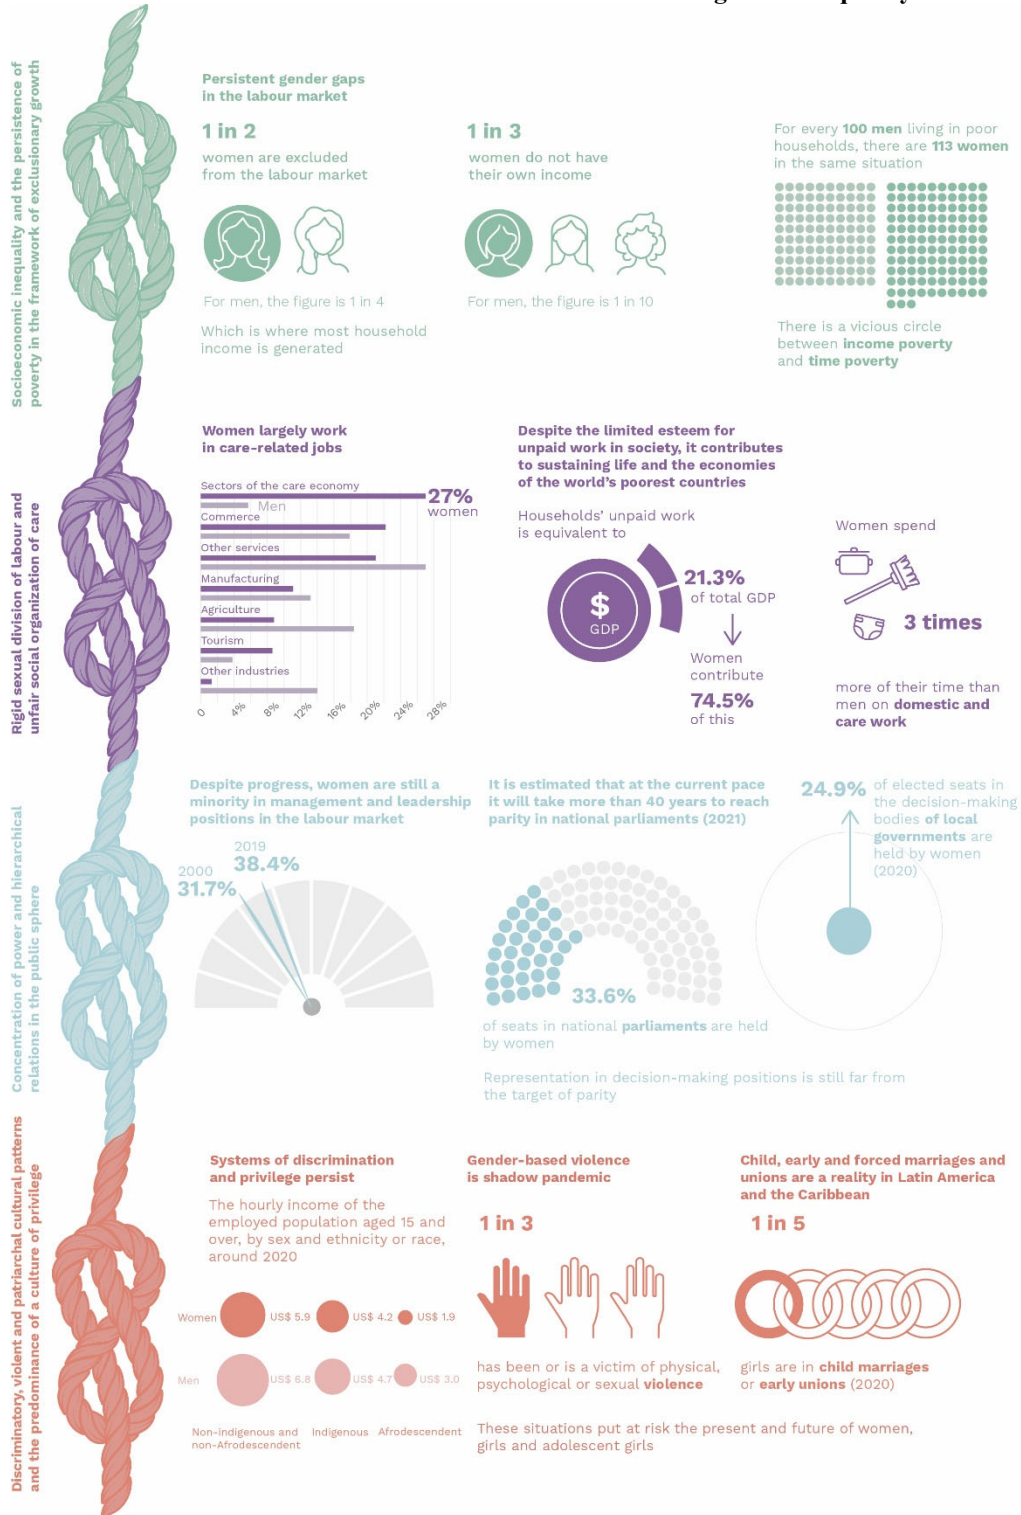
Socioeconomic inequality and the persistence of poverty in the framework of exclusionary growth

Persistent gender gaps in the labour market

1 in 2
women are excluded from the labour market

For men, the figure is 1 in 4

Which is where most household income is generated

1 in 3
women do not have their own income

For men, the figure is 1 in 10

For every **100 men** living in poor households, there are **113 women** in the same situation

There is a vicious circle between **income poverty** and **time poverty**

Rigid sexual division of labour and unfair social organization of care

Women largely work in care-related jobs

Sectors of the care economy
27% women
Men
Commerce
Other services
Manufacturing
Agriculture
Tourism
Other industries
0 4% 8% 12% 16% 20% 24% 28%

Despite the limited esteem for unpaid work in society, it contributes to sustaining life and the economies of the world's poorest countries

Households' unpaid work is equivalent to
$ GDP
21.3% of total GDP
Women contribute
74.5% of this

Women spend
3 times
more of their time than men on **domestic and care work**

Concentration of power and hierarchical relations in the public sphere

Despite progress, women are still a minority in management and leadership positions in the labour market

2000 31.7%
2019 38.4%

It is estimated that at the current pace it will take more than 40 years to reach parity in national parliaments (2021)

33.6%
of seats in national **parliaments** are held by women

24.9% of elected seats in the decision-making bodies of **local governments** are held by women (2020)

Representation in decision-making positions is still far from the target of parity

Discriminatory, violent and patriarchal cultural patterns and the predominance of a culture of privilege

Systems of discrimination and privilege persist

The hourly income of the employed population aged 15 and over, by sex and ethnicity or race, around 2020

| | Non-indigenous and non-Afrodescendent | Indigenous | Afrodescendent |
|---|---|---|---|
| Women | US$ 5.9 | US$ 4.2 | US$ 1.9 |
| Men | US$ 6.8 | US$ 4.7 | US$ 3.0 |

Gender-based violence is shadow pandemic

1 in 3
has been or is a victim of physical, psychological or sexual **violence**

Child, early and forced marriages and unions are a reality in Latin America and the Caribbean

1 in 5
girls are in **child marriages** or **early unions** (2020)

These situations put at risk the present and future of women, girls and adolescent girls